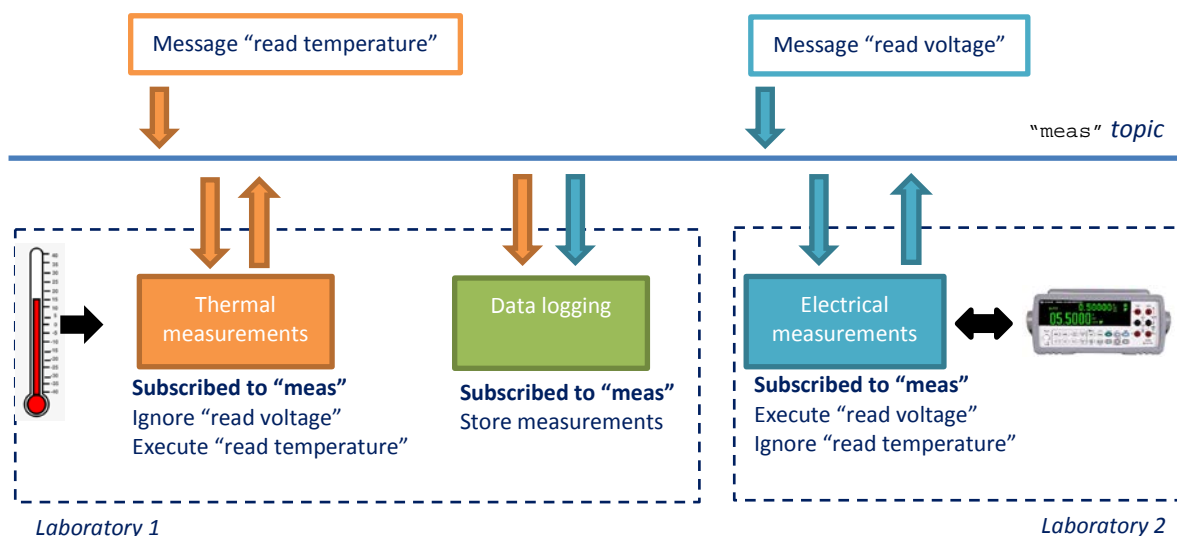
Message “read temperature”

Message “read voltage”

“meas” topic

Thermal measurements

Subscribed to “meas”
Ignore “read voltage”
Execute “read temperature”

Data logging

Subscribed to “meas”
Store measurements

Electrical measurements

Subscribed to “meas”
Execute “read voltage”
Ignore “read temperature”

Laboratory 1

Laboratory 2